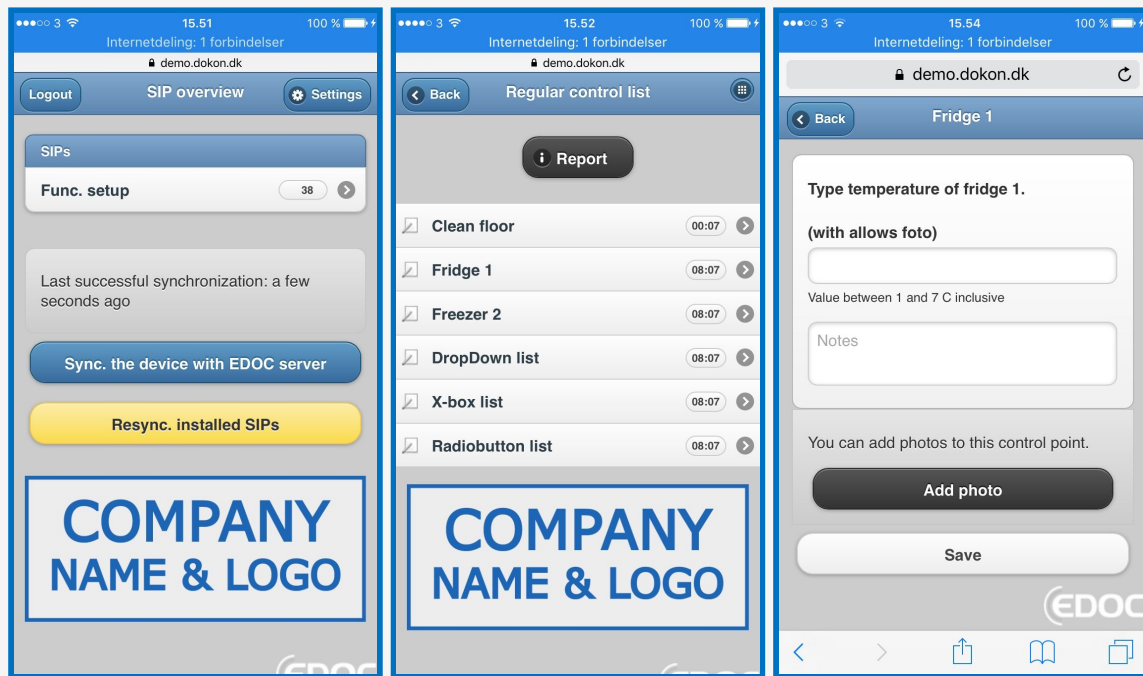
●●●○○ 3 15.51 100 %
Internetdeling: 1 forbindelser
demo.dokon.dk

Logout SIP overview Settings

SIPs
Func. setup 38

Last successful synchronization: a few seconds ago

Sync. the device with EDOC server

Resync. installed SIPs

COMPANY NAME & LOGO

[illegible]

●●●○○ 3 15.52 100 %
Internetdeling: 1 forbindelser
demo.dokon.dk

Back Regular control list

Report

Clean floor 00:07
Fridge 1 08:07
Freezer 2 08:07
DropDown list 08:07
X-box list 08:07
Radiobutton list 08:07

COMPANY NAME & LOGO

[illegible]

●●●○○ 3 15.54 100 %
Internetdeling: 1 forbindelser
demo.dokon.dk

Back Fridge 1

Type temperature of fridge 1.

(with allows foto)

Value between 1 and 7 C inclusive

Notes

You can add photos to this control point.

Add photo

Save

EDOC